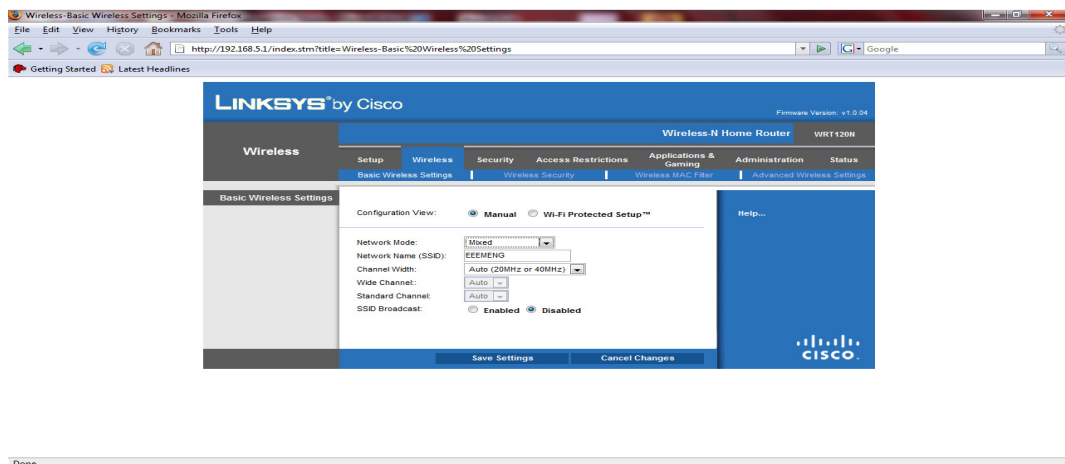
Wireless-Basic Wireless Settings - Mozilla Firefox

File Edit View History Bookmarks Tools Help

http://192.168.5.1/index.stm?title=Wireless-Basic%20Wireless%20Settings

Google

Getting Started Latest Headlines

LINKSYS® by Cisco

Firmware Version: v1.0.04

Wireless

Wireless-N Home Router WRT120N

Setup Wireless Security Access Restrictions Applications & Gaming Administration Status

Basic Wireless Settings | Wireless Security | Wireless MAC Filter | Advanced Wireless Settings

Basic Wireless Settings

Configuration View: Manual Wi-Fi Protected Setup™

Help...

Network Mode: Mixed
Network Name (SSID): EEEMENG
Channel Width: Auto (20MHz or 40MHz)
Wide Channel: Auto
Standard Channel: Auto
SSID Broadcast: Enabled Disabled

Save Settings Cancel Changes

cisco.

Done